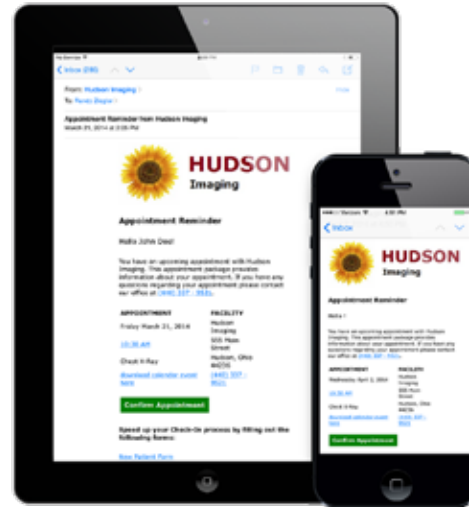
Inbox (88)

From: Hudson Imaging
To: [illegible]
Hide

Appointment Reminder from Hudson Imaging
March 21, 2014 at 3:00 PM

HUDSON
Imaging

Appointment Reminder

Hello John Doe!

You have an upcoming appointment with Hudson Imaging. This appointment package provides information about your appointment. If you have any questions regarding your appointment please contact our office at (440) 337 - 9521.

| APPOINTMENT | FACILITY |
|---|---|
| Friday March 21, 2014 | Hudson Imaging |
| 10:30 AM | 555 Main Street |
| Check X-Ray | Hudson, Ohio 44236 |
| Download calendar event here | (440) 337 - 9521 |

Confirm Appointment

Speed up your Check-In process by filling out the following forms:

New Patient Form

Inbox

HUDSON
Imaging

Appointment Reminder

Hello !

You have an upcoming appointment with Hudson Imaging. This appointment package provides information about your appointment. If you have any questions regarding your appointment please contact our office at (440) 337 - 9521.

| APPOINTMENT | FACILITY |
|---|---|
| Wednesday April 2, 2014 | Hudson Imaging |
| 10:30 AM | 555 Main Street |
| Check X-Ray | Hudson, Ohio 44236 |
| Download calendar event here | |

Confirm Appointment